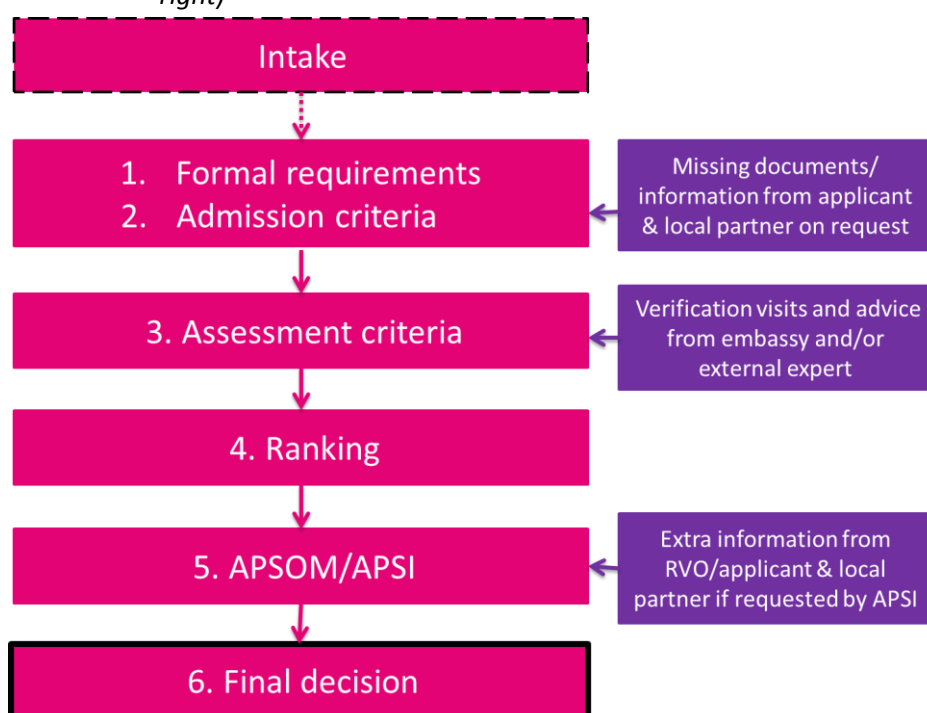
right)

Intake

1. Formal requirements
2. Admission criteria

Missing documents/ information from applicant & local partner on request

3. Assessment criteria

Verification visits and advice from embassy and/or external expert

4. Ranking

5. APSOM/APSI

Extra information from RVO/applicant & local partner if requested by APSI

6. Final decision